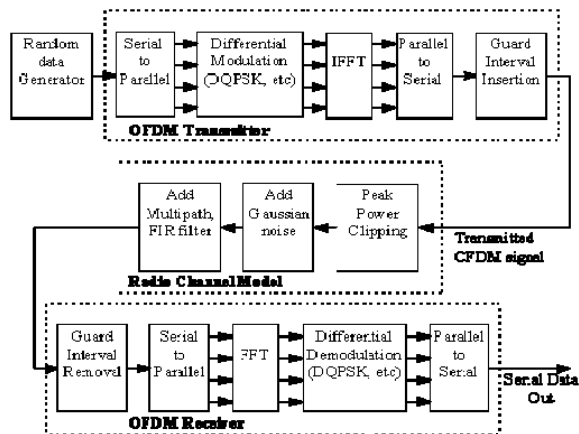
Random data Generator

Serial to Parallel

Differential Modulation (DQPSK, etc)

IFFT

Parallel to Serial

Guard Interval Insertion

OFDM Transmitter

Add Multipath, FIR filter

Add Gaussian noise

Peak Power Clipping

Transmitted OFDM signal

Radio Channel Model

Guard Interval Removal

Serial to Parallel

FFT

Differential Demodulation (DQPSK, etc)

Parallel to Serial

Serial Data Out

OFDM Receiver